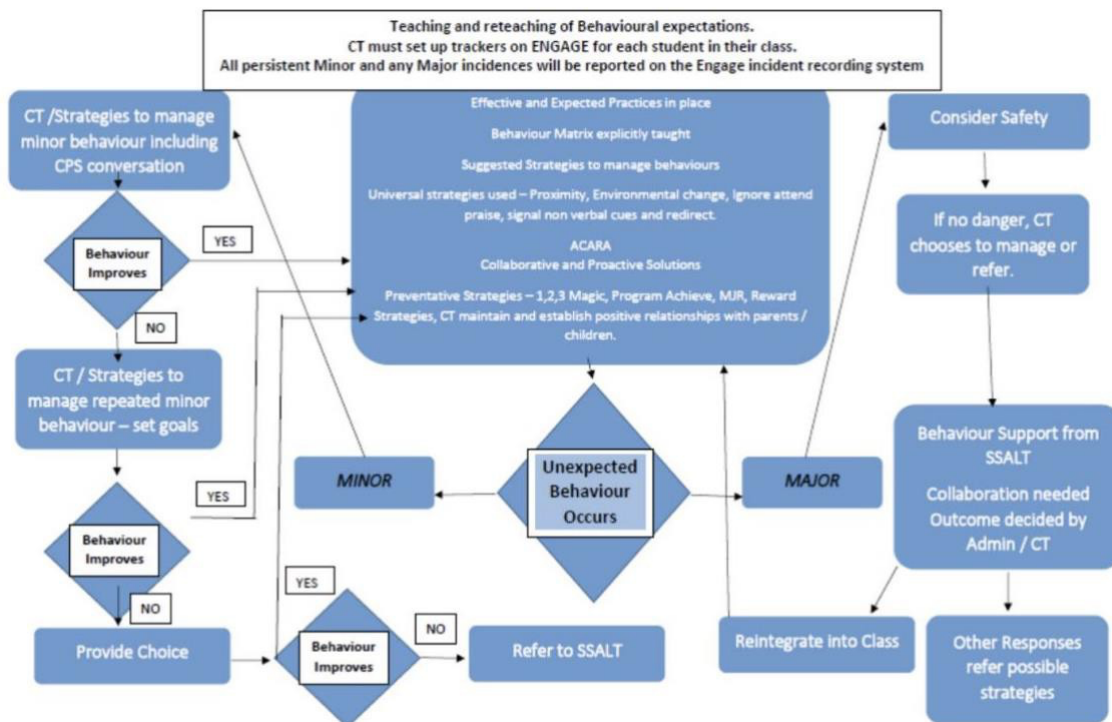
Teaching and reteaching of Behavioural expectations.
CT must set up trackers on ENGAGE for each student in their class.
All persistent Minor and any Major incidences will be reported on the Engage incident recording system

CT /Strategies to manage minor behaviour including CPS conversation

Behaviour Improves

YES

NO

CT / Strategies to manage repeated minor behaviour – set goals

Behaviour Improves

YES

NO

Provide Choice

Effective and Expected Practices in place

Behaviour Matrix explicitly taught

Suggested Strategies to manage behaviours

Universal strategies used – Proximity, Environmental change, Ignore attend praise, signal non verbal cues and redirect.

ACARA
Collaborative and Proactive Solutions

Preventative Strategies – 1,2,3 Magic, Program Achieve, MJR, Reward Strategies, CT maintain and establish positive relationships with parents / children.

MINOR

Unexpected Behaviour Occurs

MAJOR

YES

Behaviour Improves

NO

Refer to SSALT

Consider Safety

If no danger, CT chooses to manage or refer.

Behaviour Support from SSALT

Collaboration needed Outcome decided by Admin / CT

Reintegrate into Class

Other Responses refer possible strategies